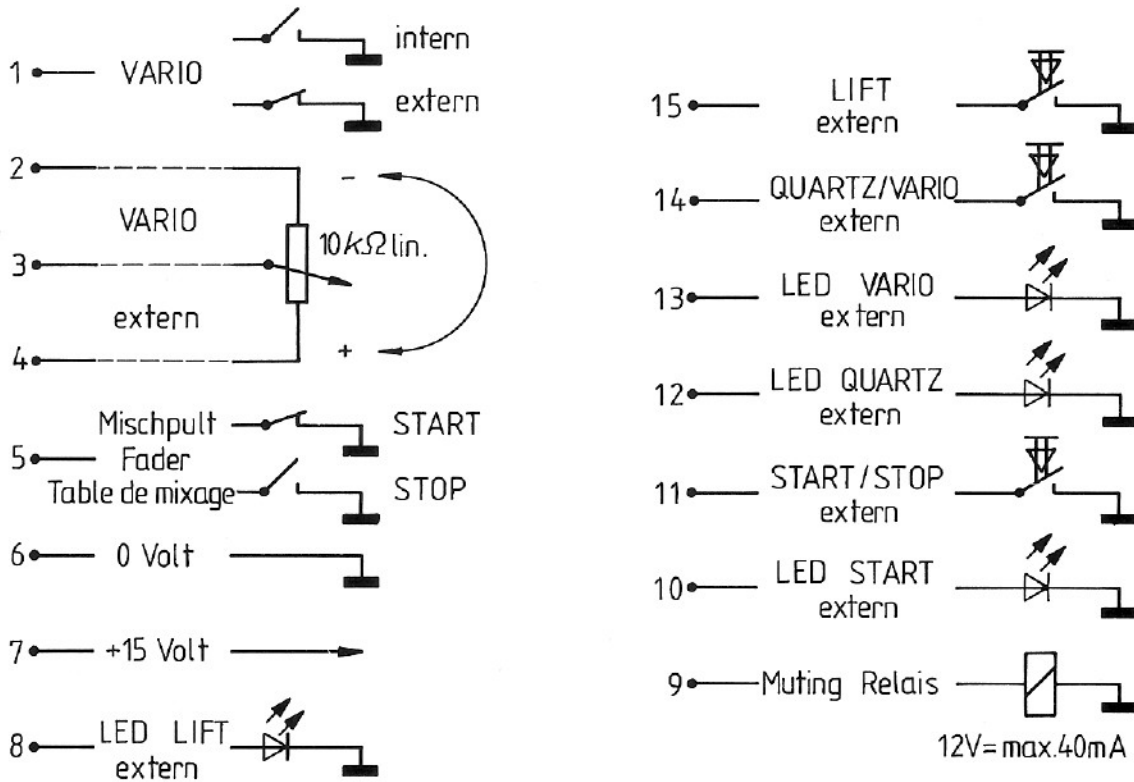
1 VARIO intern
extern

2
VARIO
3 $10k\Omega$ lin.
extern
4
−
+

Mischpult START
5 Fader
Table de mixage STOP

6 0 Volt

7 +15 Volt

8 LED LIFT extern

15 LIFT extern

14 QUARTZ/VARIO extern

13 LED VARIO extern

12 LED QUARTZ extern

11 START/STOP extern

10 LED START extern

9 Muting Relais
12V= max.40mA